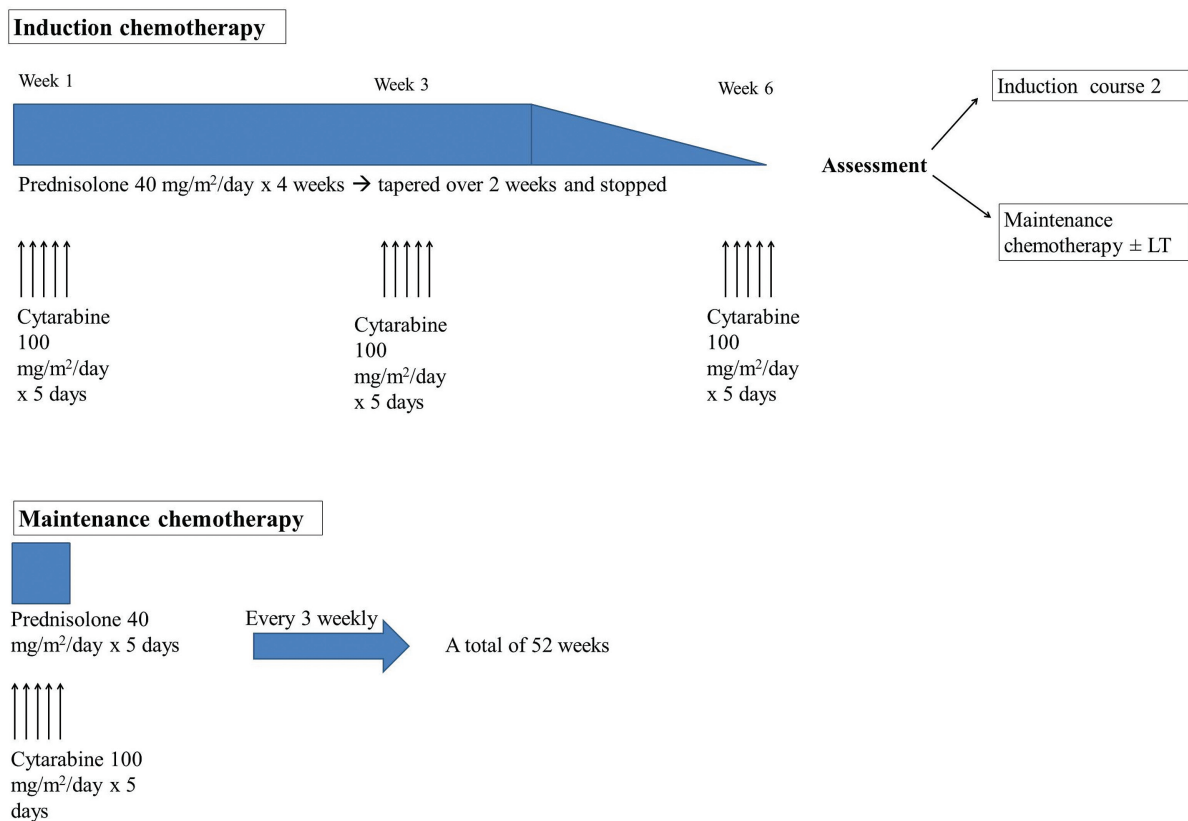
Induction chemotherapy

Week 1

Week 3

Week 6

Prednisolone 40 mg/m$^2$/day x 4 weeks → tapered over 2 weeks and stopped

Assessment

Induction course 2

Maintenance chemotherapy ± LT

Cytarabine 100 mg/m$^2$/day x 5 days

Cytarabine 100 mg/m$^2$/day x 5 days

Cytarabine 100 mg/m$^2$/day x 5 days

Maintenance chemotherapy

Prednisolone 40 mg/m$^2$/day x 5 days

Every 3 weekly

A total of 52 weeks

Cytarabine 100 mg/m$^2$/day x 5 days